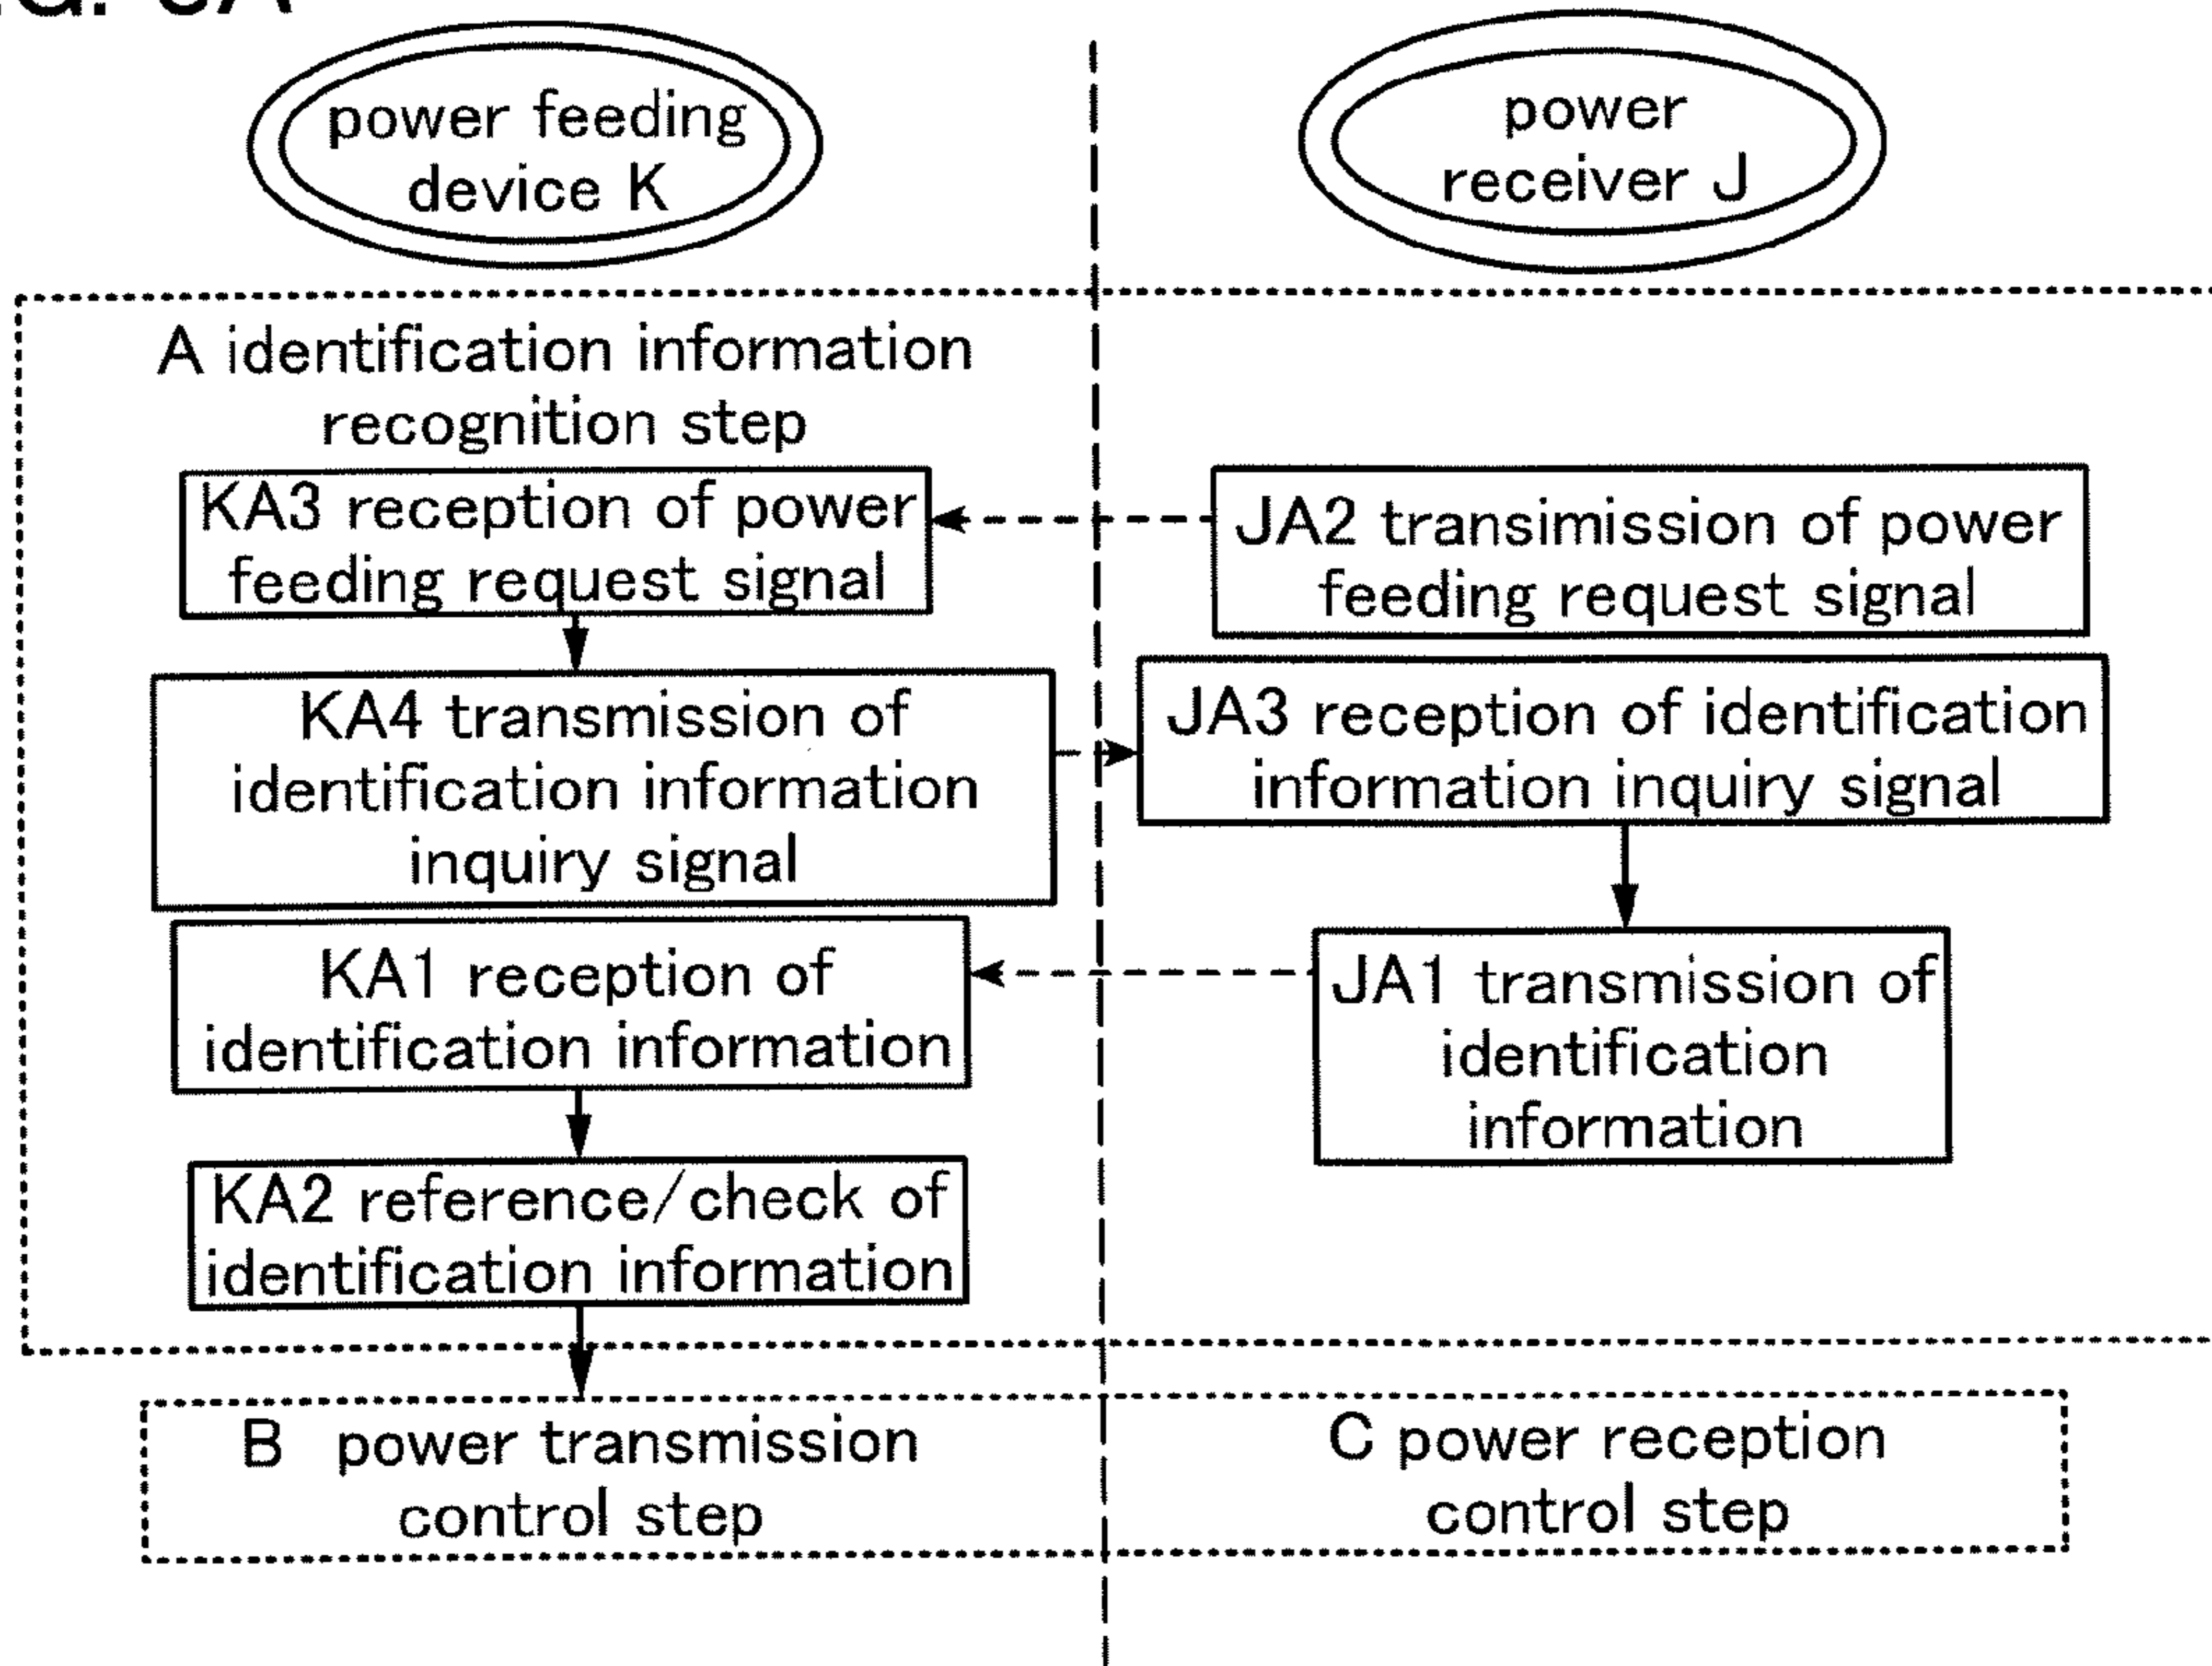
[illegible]

power feeding device K

power receiver J

A identification information recognition step

KA3 reception of power feeding request signal

JA2 transimission of power feeding request signal

KA4 transmission of identification information inquiry signal

JA3 reception of identification information inquiry signal

KA1 reception of identification information

JA1 transmission of identification information

KA2 reference/check of identification information

B power transmission control step

C power reception control step